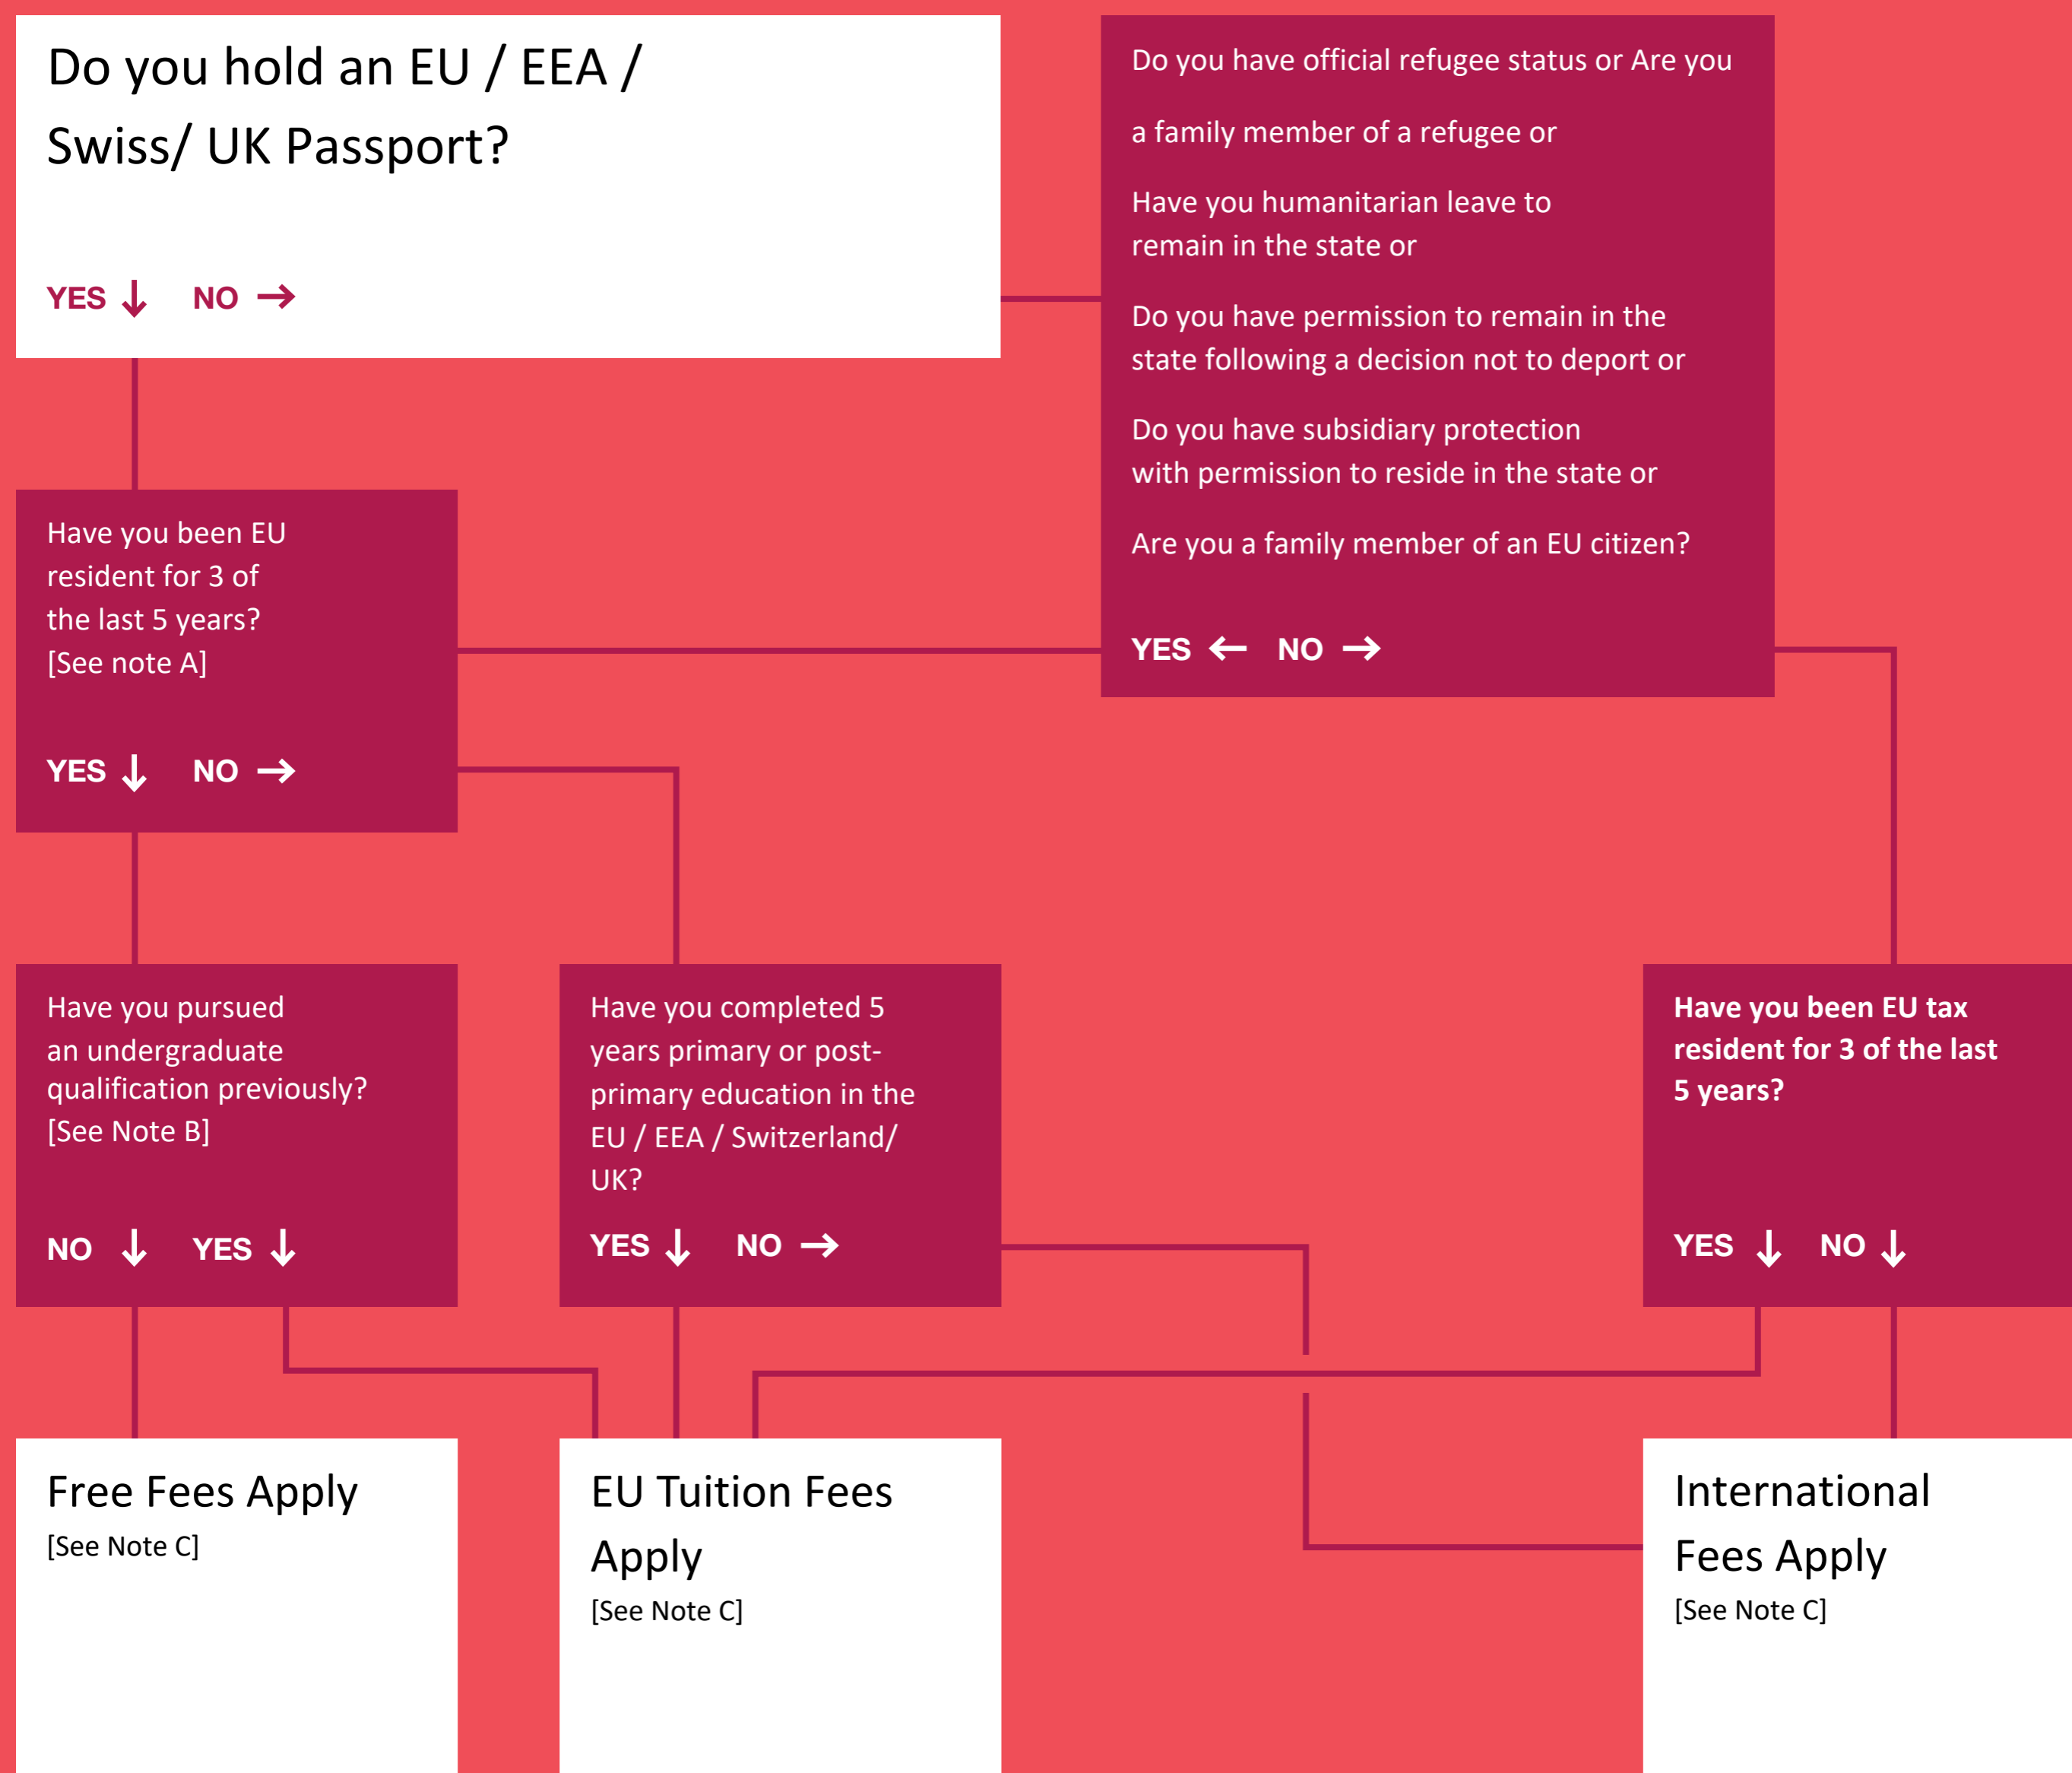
Do you hold an EU / EEA / Swiss/ UK Passport?

YES ↓ NO →

Do you have official refugee status or Are you

a family member of a refugee or

Have you humanitarian leave to remain in the state or

Do you have permission to remain in the state following a decision not to deport or

Do you have subsidiary protection with permission to reside in the state or

Are you a family member of an EU citizen?

YES ← NO →

Have you been EU resident for 3 of the last 5 years? [See note A]

YES ↓ NO →

Have you pursued an undergraduate qualification previously? [See Note B]

NO ↓ YES ↓

Have you completed 5 years primary or post-primary education in the EU / EEA / Switzerland/ UK?

YES ↓ NO →

Have you been EU tax resident for 3 of the last 5 years?

YES ↓ NO ↓

Free Fees Apply
[See Note C]

EU Tuition Fees Apply
[See Note C]

International Fees Apply
[See Note C]